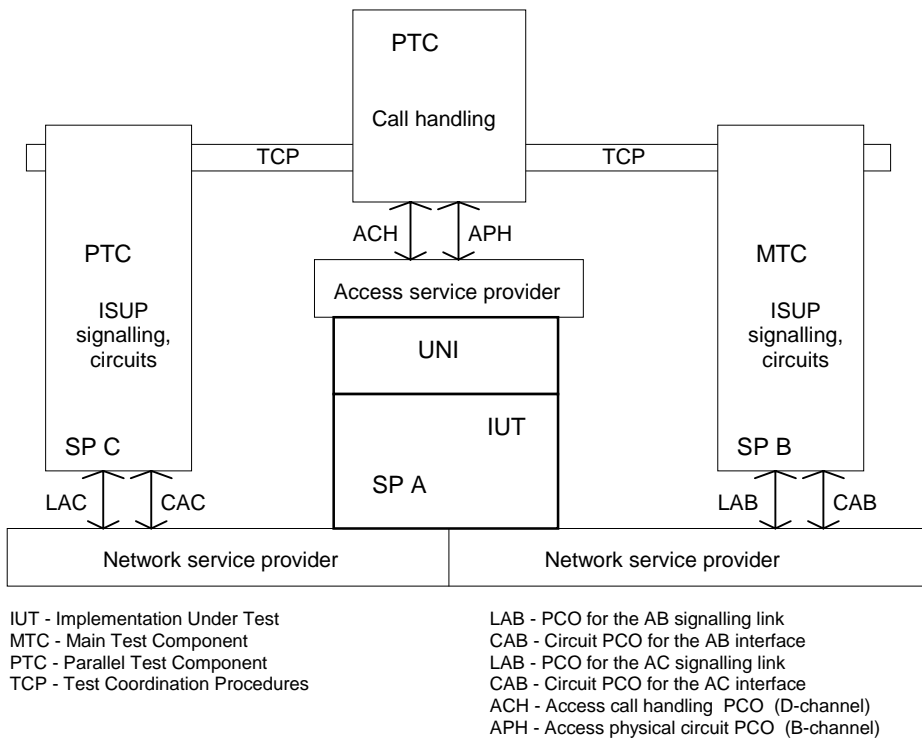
PTC

Call handling

TCP

TCP

ACH

APH

PTC

ISUP signalling, circuits

MTC

ISUP signalling, circuits

Access service provider

UNI

IUT

SP A

SP C

SP B

LAC

CAC

LAB

CAB

Network service provider

Network service provider

IUT - Implementation Under Test
MTC - Main Test Component
PTC - Parallel Test Component
TCP - Test Coordination Procedures

LAB - PCO for the AB signalling link
CAB - Circuit PCO for the AB interface
LAB - PCO for the AC signalling link
CAB - Circuit PCO for the AC interface
ACH - Access call handling PCO (D-channel)
APH - Access physical circuit PCO (B-channel)